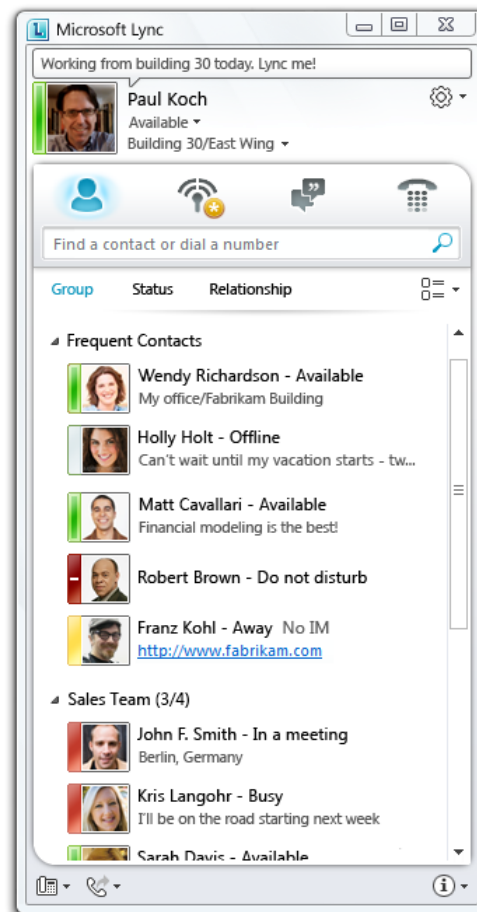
Microsoft Lync

Working from building 30 today. Lync me!

Paul Koch
Available
Building 30/East Wing

Find a contact or dial a number

Group Status Relationship

Frequent Contacts

Wendy Richardson - Available
My office/Fabrikam Building

Holly Holt - Offline
Can't wait until my vacation starts - tw...

Matt Cavallari - Available
Financial modeling is the best!

Robert Brown - Do not disturb

Franz Kohl - Away No IM
http://www.fabrikam.com

Sales Team (3/4)

John F. Smith - In a meeting
Berlin, Germany

Kris Langohr - Busy
I'll be on the road starting next week

Sarah Davis - Available